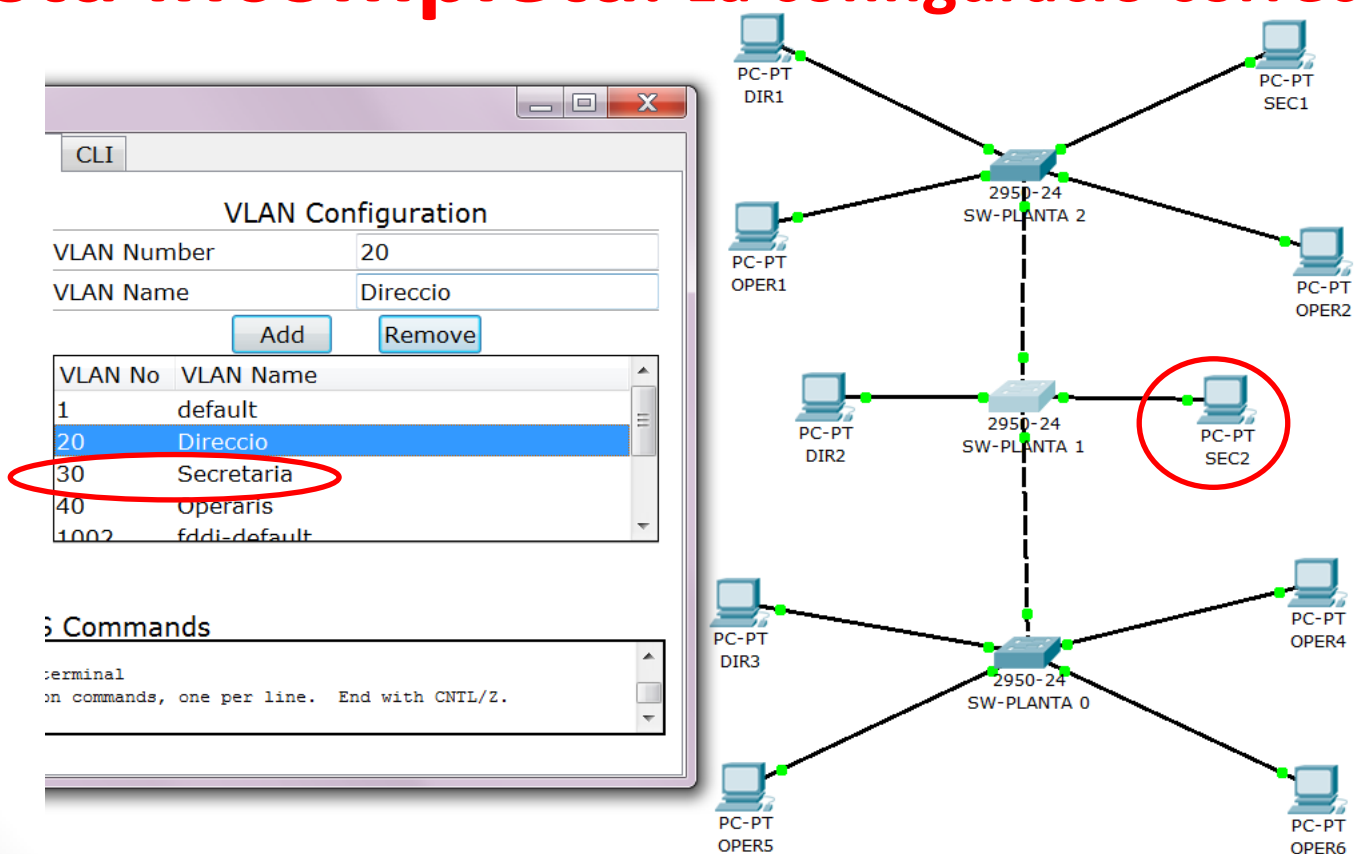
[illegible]

CLI

VLAN Configuration

| VLAN Number | 20 |
|---|---|
| VLAN Name | Direccio |

Add Remove

| VLAN No | VLAN Name |
|---|---|
| 1 | default |
| 20 | Direccio |
| 30 | Secretaria |
| 40 | Operaris |
| 1002 | fddi-default |

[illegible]S Commands

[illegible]terminal
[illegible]on commands, one per line. End with CNTL/Z.

PC-PT
DIR1

PC-PT
SEC1

2950-24
SW-PLANTA 2

PC-PT
OPER1

PC-PT
OPER2

PC-PT
DIR2

2950-24
SW-PLANTA 1

PC-PT
SEC2

PC-PT
DIR3

PC-PT
OPER4

2950-24
SW-PLANTA 0

PC-PT
OPER5

PC-PT
OPER6